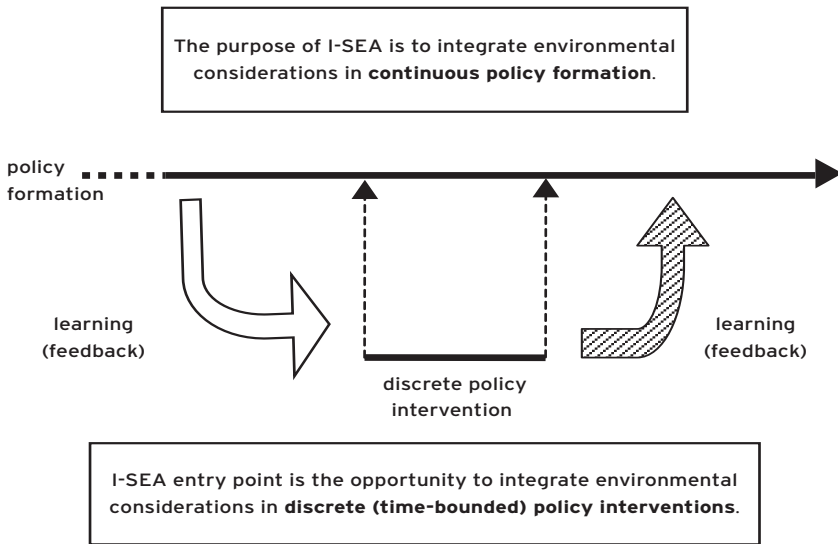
The purpose of I-SEA is to integrate environmental considerations in **continuous policy formation**.

policy formation

learning (feedback)

discrete policy intervention

learning (feedback)

I-SEA entry point is the opportunity to integrate environmental considerations in **discrete (time-bounded) policy interventions**.